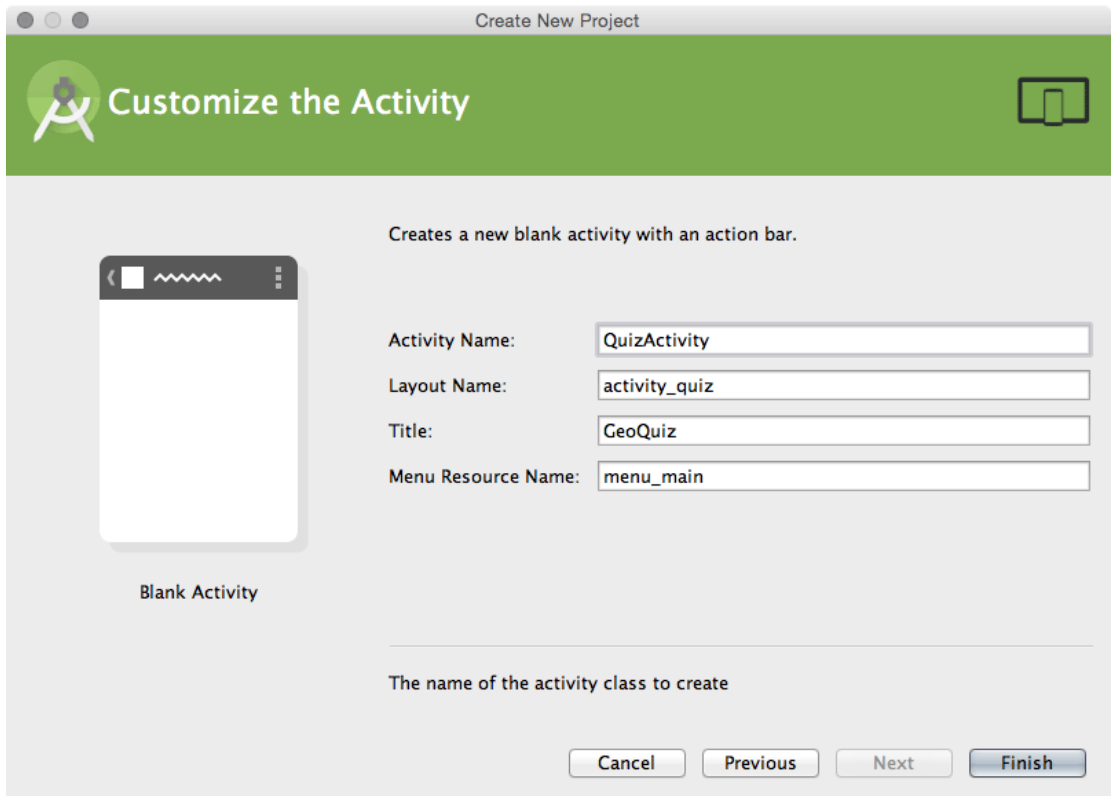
Create New Project

Customize the Activity

Creates a new blank activity with an action bar.

Blank Activity

Activity Name: QuizActivity

Layout Name: activity_quiz

Title: GeoQuiz

Menu Resource Name: menu_main

The name of the activity class to create

Cancel Previous Next Finish